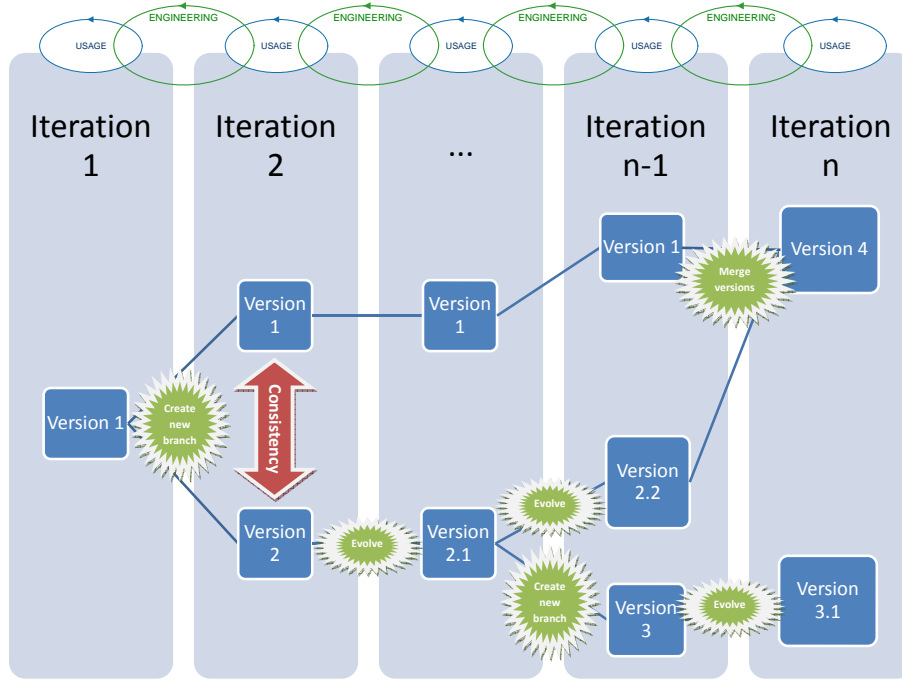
USAGE
ENGINEERING
USAGE
ENGINEERING
USAGE
ENGINEERING
USAGE
ENGINEERING
USAGE

Iteration 1

Iteration 2

...

Iteration n-1

Iteration n

Version 1

Create new branch

Version 1

Consistency

Version 2

Evolve

Version 1

Version 2.1

Evolve

Create new branch

Version 1

Merge versions

Version 2.2

Version 3

Evolve

Version 4

Version 3.1